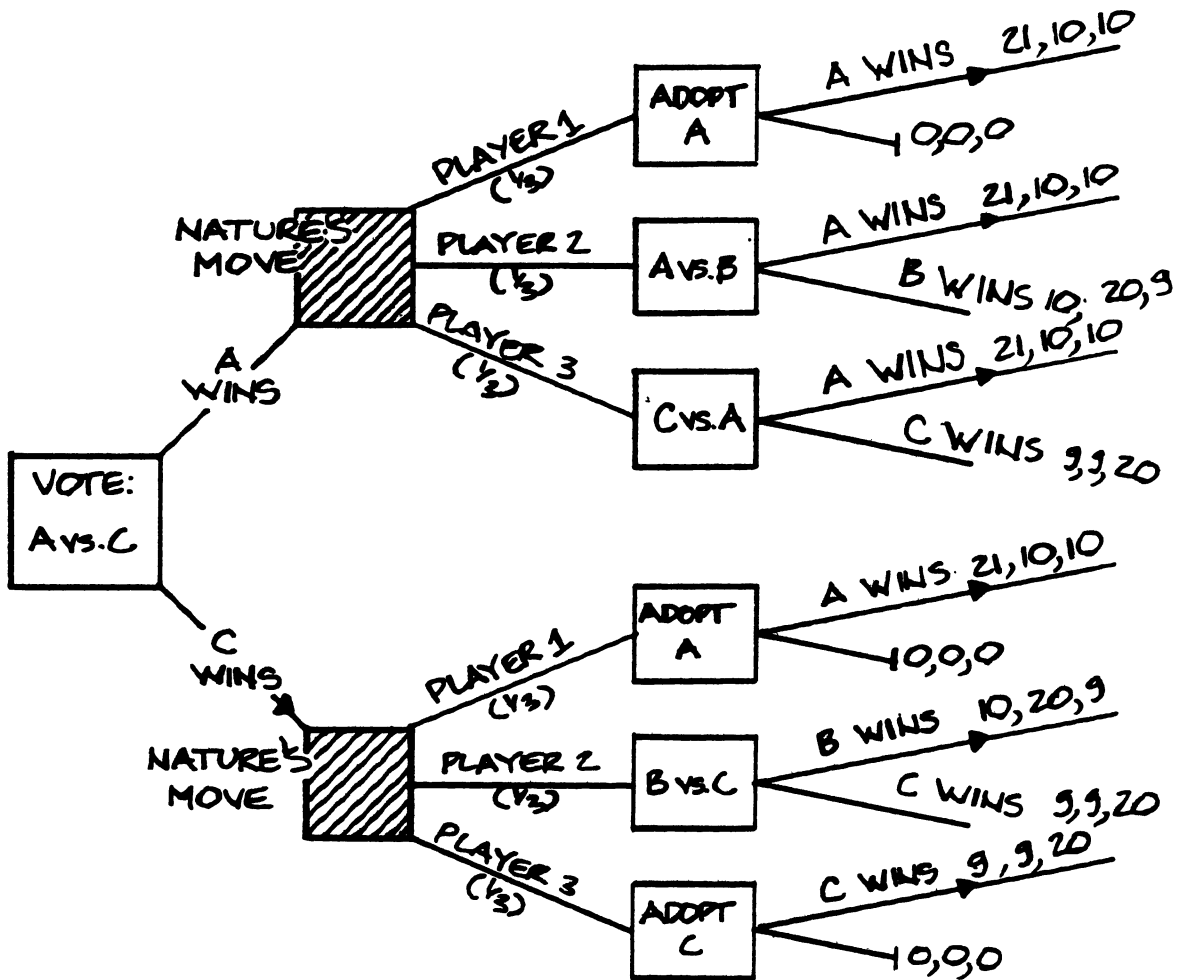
VOTE:
A vs. C

A WINS

NATURE'S MOVE

PLAYER 1 ($\frac{1}{3}$)

ADOPT A

A WINS 21,10,10

0,0,0

PLAYER 2 ($\frac{1}{3}$)

A vs. B

A WINS 21,10,10

B WINS 10, 20,9

PLAYER 3 ($\frac{1}{3}$)

C vs. A

A WINS 21,10,10

C WINS 9,9,20

C WINS

NATURE'S MOVE

PLAYER 1 ($\frac{1}{3}$)

ADOPT A

A WINS 21,10,10

0,0,0

PLAYER 2 ($\frac{1}{3}$)

B vs. C

B WINS 10,20,9

C WINS 9,9,20

PLAYER 3 ($\frac{1}{3}$)

ADOPT C

C WINS 9,9,20

0,0,0